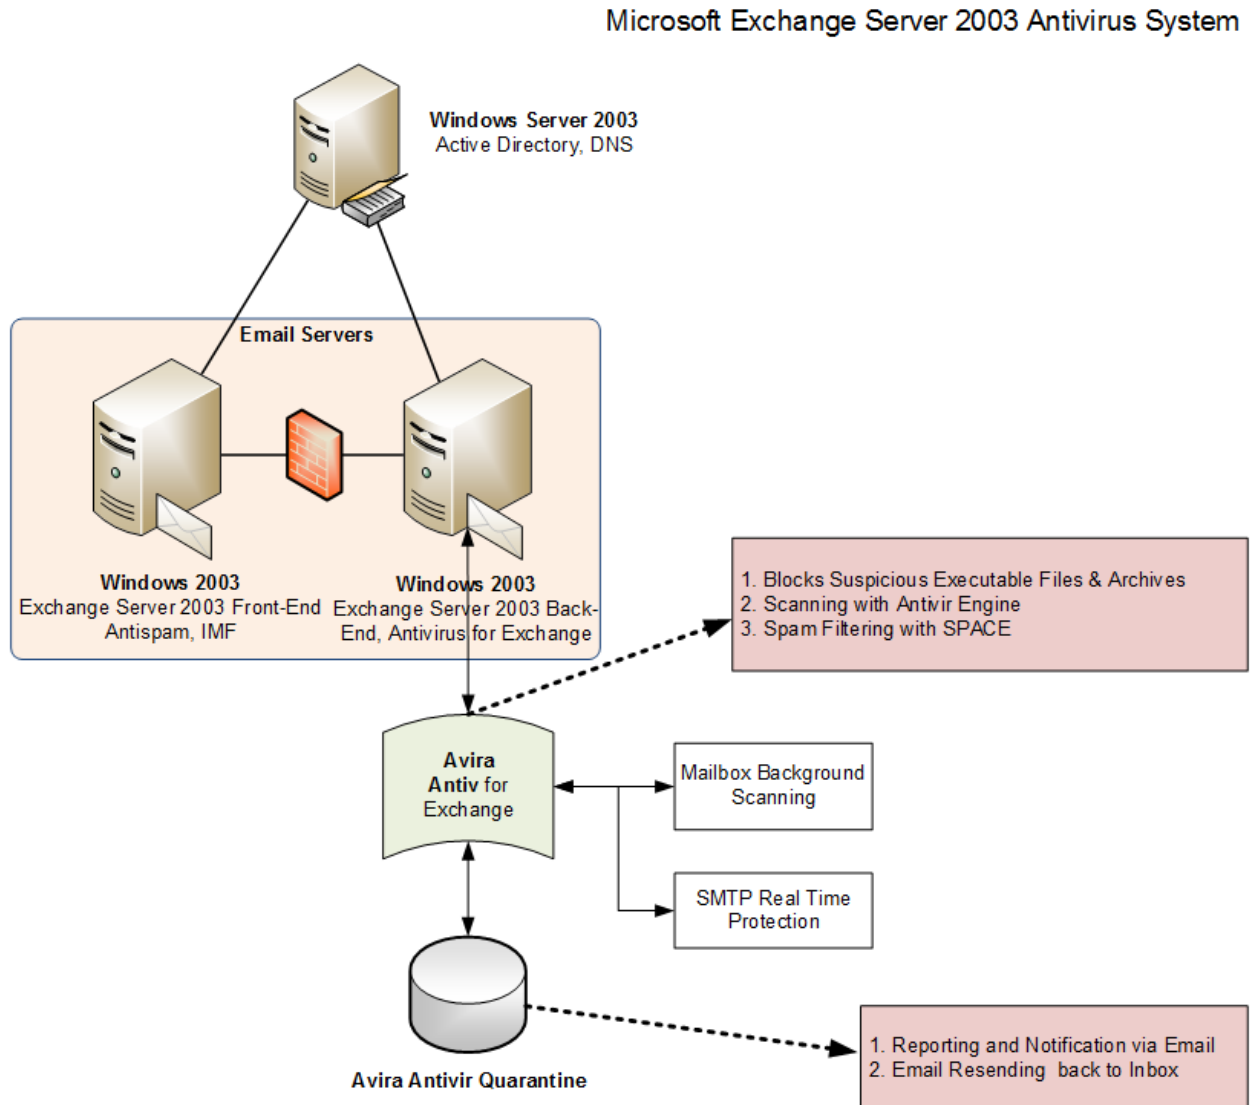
Microsoft Exchange Server 2003 Antivirus System

Windows Server 2003
Active Directory, DNS

Email Servers

Windows 2003
Exchange Server 2003 Front-End
Antispam, IMF

Windows 2003
Exchange Server 2003 Back-End, Antivirus for Exchange

1. Blocks Suspicious Executable Files & Archives
2. Scanning with Antivir Engine
3. Spam Filtering with SPACE

Avira
Antiv for
Exchange

Mailbox Background Scanning

SMTP Real Time Protection

Avira Antivir Quarantine

1. Reporting and Notification via Email
2. Email Resending back to Inbox